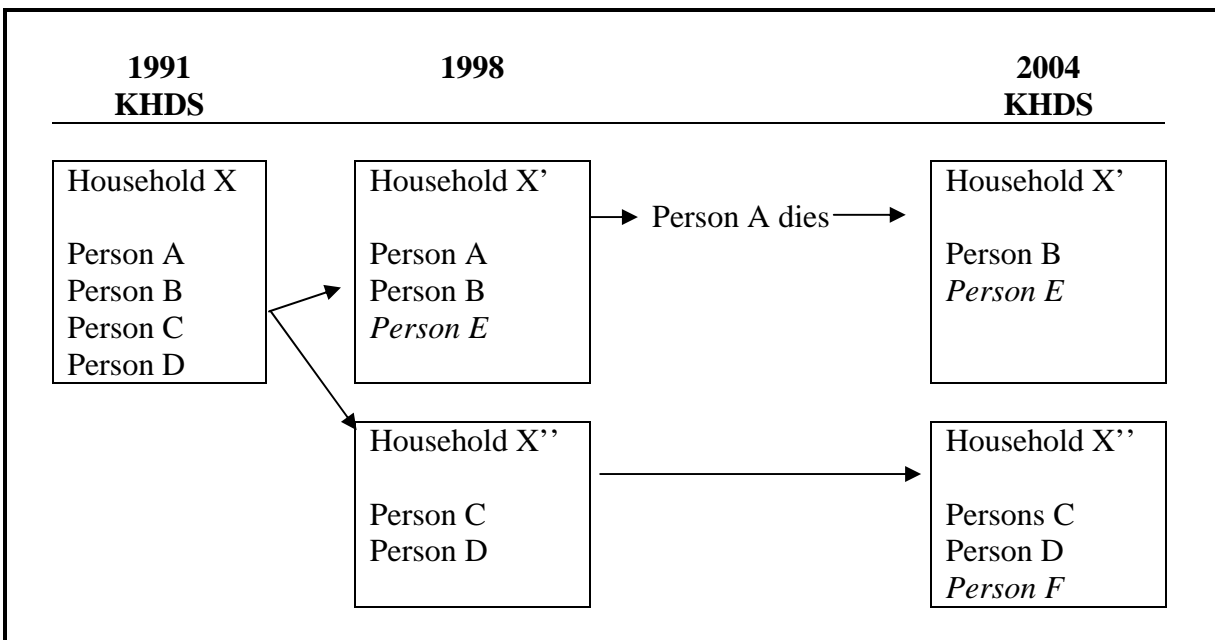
**1991 KHDS**

**1998**

**2004 KHDS**

Household X

Person A
Person B
Person C
Person D

Household X’

Person A
Person B
*Person E*

Person A dies

Household X’

Person B
*Person E*

Household X’’

Person C
Person D

Household X’’

Persons C
Person D
*Person F*